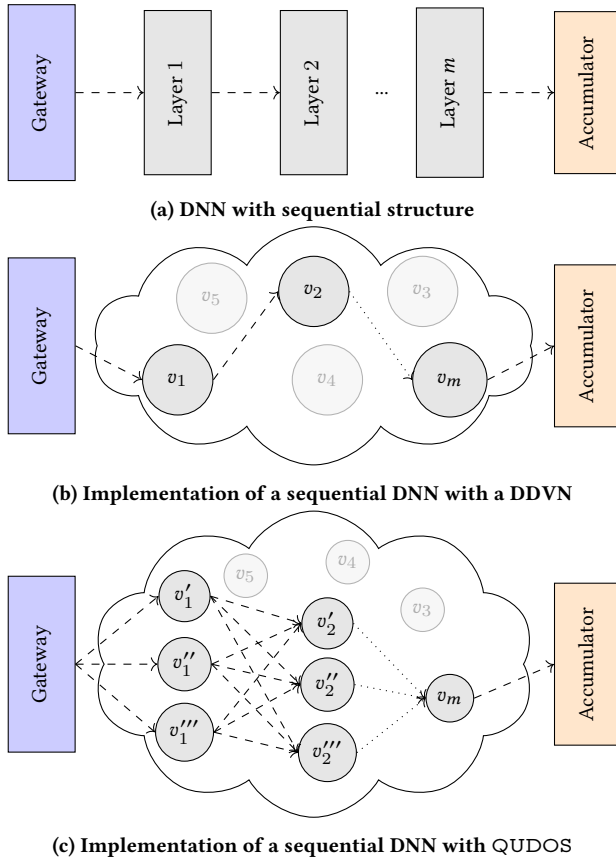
Gateway

Layer 1

Layer 2

...

Layer $m$

Accumulator

(a) DNN with sequential structure

Gateway

$v_5$

$v_2$

$v_3$

$v_1$

$v_4$

$v_m$

Accumulator

(b) Implementation of a sequential DNN with a DDVN

Gateway

$v_5$

$v_4$

$v_1'$

$v_2'$

$v_3$

$v_1''$

$v_2''$

$v_m$

Accumulator

$v_1'''$

$v_2'''$

(c) Implementation of a sequential DNN with QUDOS